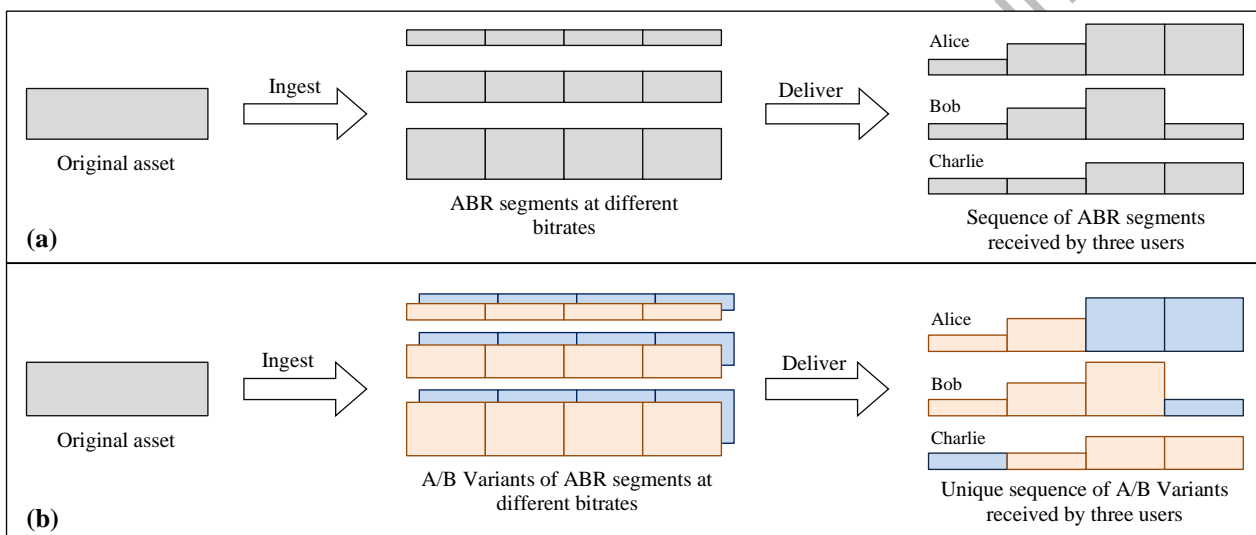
Original asset

Ingest

ABR segments at different bitrates

Deliver

Alice

Bob

Charlie

Sequence of ABR segments received by three users

(a)

Original asset

Ingest

A/B Variants of ABR segments at different bitrates

Deliver

Alice

Bob

Charlie

Unique sequence of A/B Variants received by three users

(b)